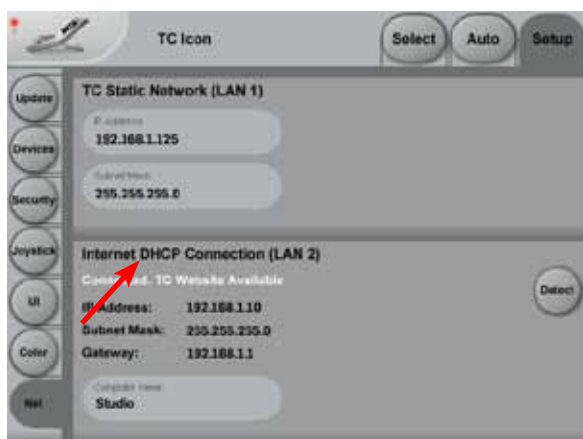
TC Icon

Select
Auto
Setup

Update
Devices
Security
Joystick
UI
Color
Net

TC Static Network (LAN 1)

IP Address
192.168.1.125

Subnet Mask
255.255.255.0

Internet DHCP Connection (LAN 2)

Conn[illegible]d. TC Website Available

Detect

IP Address: 192.168.1.10
Subnet Mask: 255.255.255.0
Gateway: 192.168.1.1

Computer name
Studio